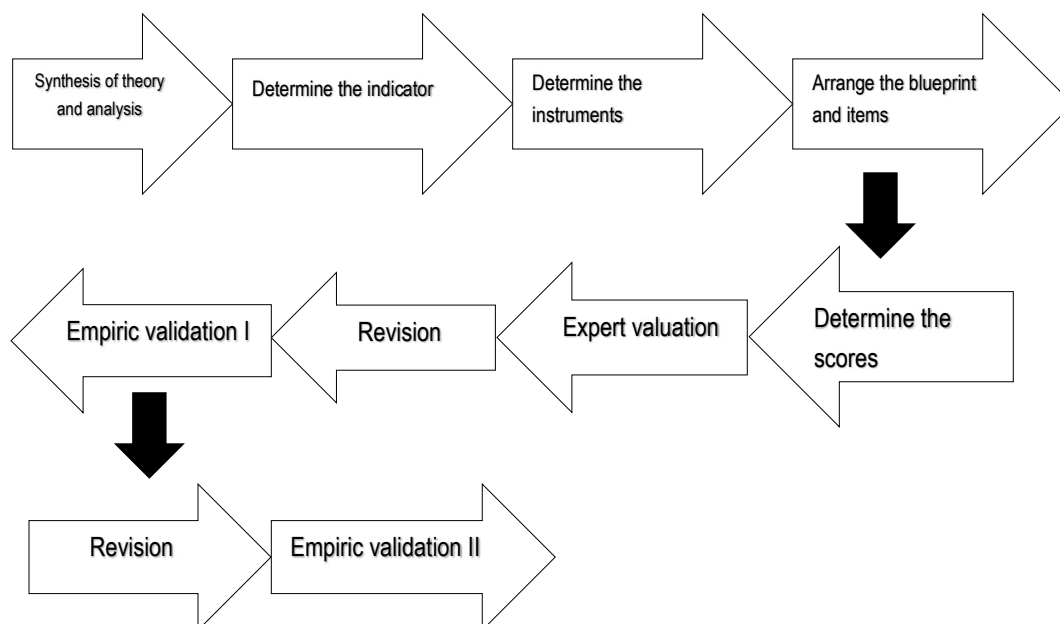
Synthesis of theory and analysis

Determine the indicator

Determine the instruments

Arrange the blueprint and items

Determine the scores

Expert valuation

Revision

Empiric validation I

Revision

Empiric validation II